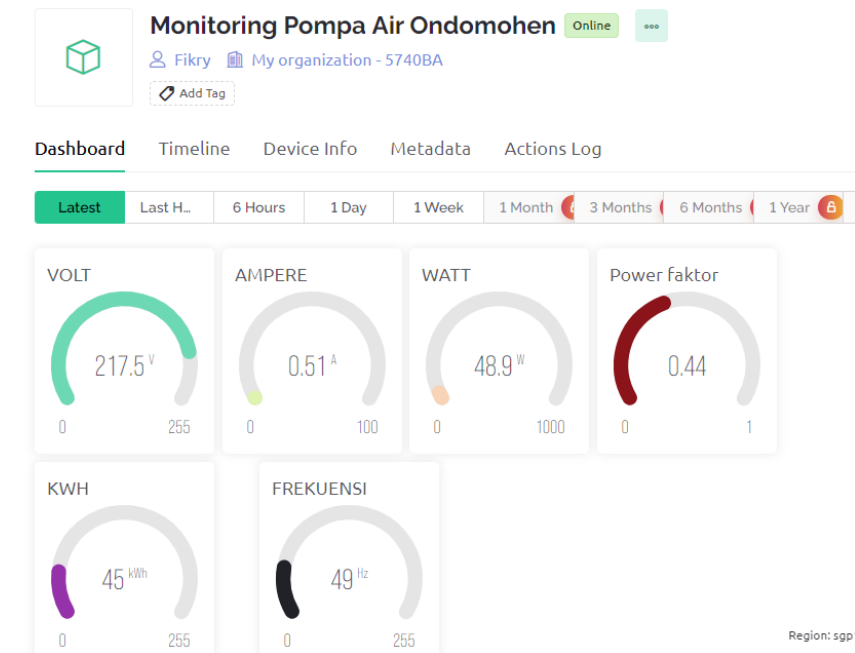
Monitoring Pompa Air Ondomohen Online •••
Fikry My organization - 5740BA
Add Tag

Dashboard Timeline Device Info Metadata Actions Log

Latest Last H... 6 Hours 1 Day 1 Week 1 Month 3 Months 6 Months 1 Year

VOLT
217.5 V
0 255

AMPERE
0.51 A
0 100

WATT
48.9 W
0 1000

Power faktor
0.44
0 1

KWH
45 kWh
0 255

FREKUENSI
49 Hz
0 255

Region: sgp